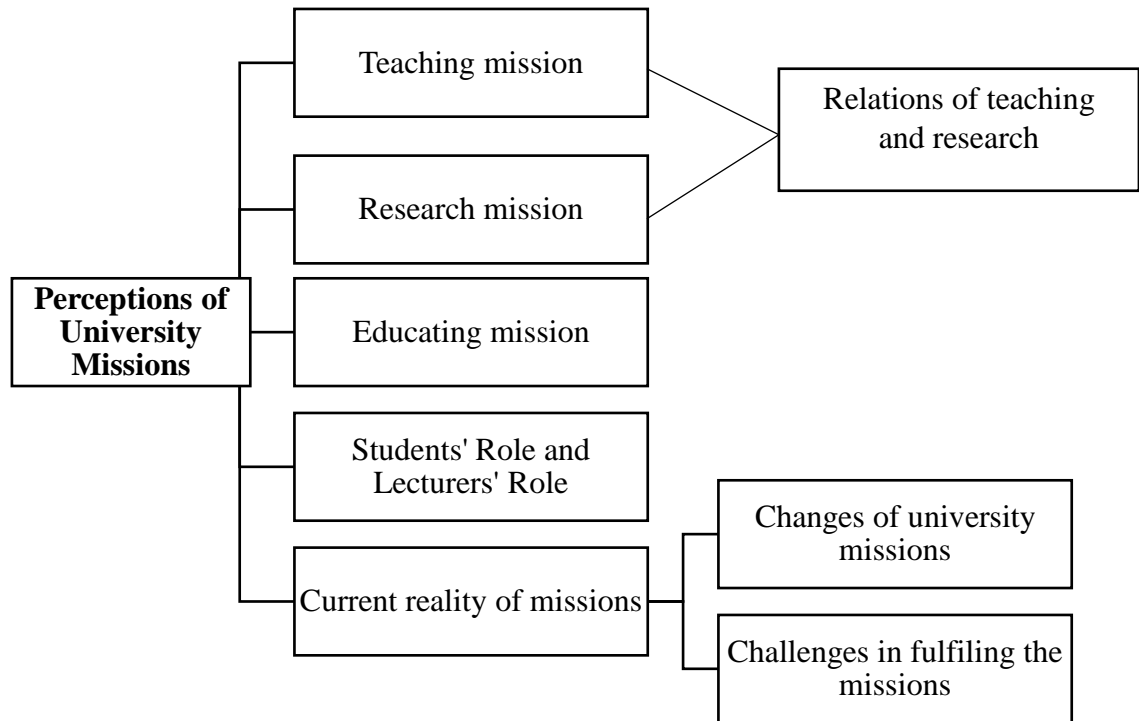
Perceptions of University Missions

Teaching mission

Research mission

Relations of teaching and research

Educating mission

Students' Role and Lecturers' Role

Current reality of missions

Changes of university missions

Challenges in fulfiling the missions